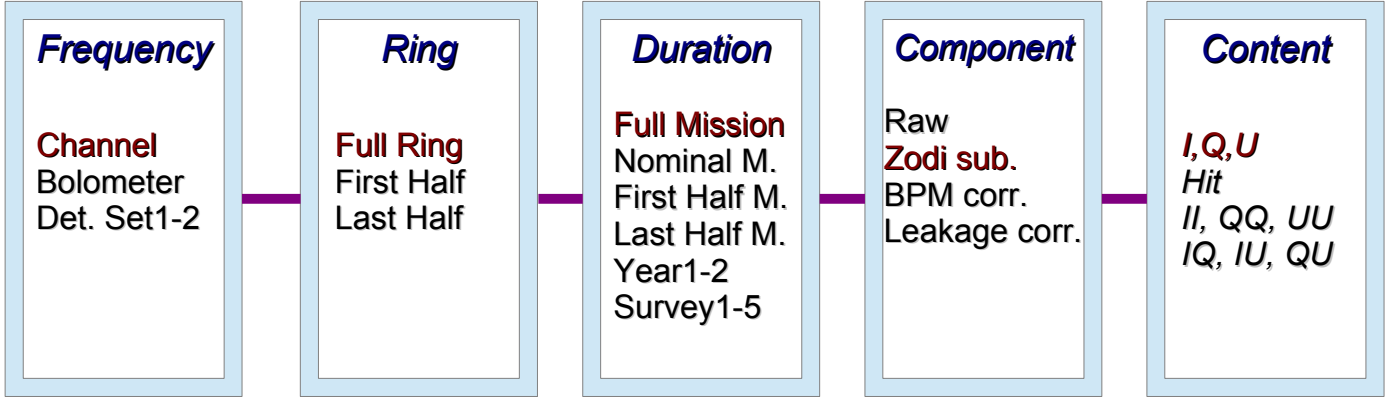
Frequency

Channel
Bolometer
Det. Set1-2

Ring

Full Ring
First Half
Last Half

Duration

Full Mission
Nominal M.
First Half M.
Last Half M.
Year1-2
Survey1-5

Component

Raw
Zodi sub.
BPM corr.
Leakage corr.

Content

I,Q,U
Hit
II, QQ, UU
IQ, IU, QU